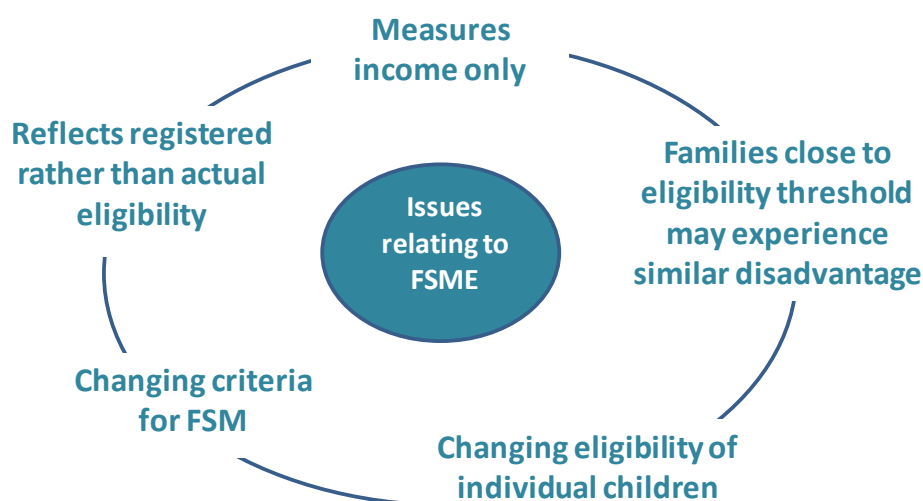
Issues relating to FSME

Measures income only

Families close to eligibility threshold may experience similar disadvantage

Changing eligibility of individual children

Changing criteria for FSM

Reflects registered rather than actual eligibility